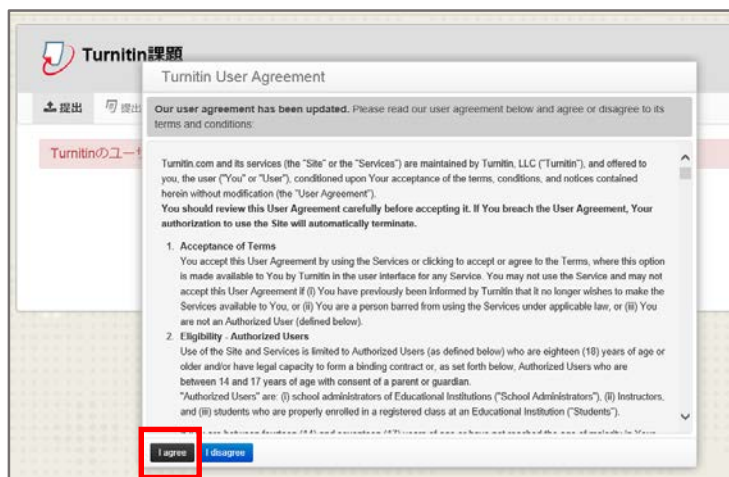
Turnitin課題

提出 提出

Turnitinのユー

Turnitin User Agreement

Our user agreement has been updated. Please read our user agreement below and agree or disagree to its terms and conditions:

Turnitin.com and its services (the "Site" or the "Services") are maintained by Turnitin, LLC ("Turnitin"), and offered to you, the user ("You" or "User"), conditioned upon Your acceptance of the terms, conditions, and notices contained herein without modification (the "User Agreement").
You should review this User Agreement carefully before accepting it. If You breach the User Agreement, Your authorization to use the Site will automatically terminate.

1. Acceptance of Terms
You accept this User Agreement by using the Services or clicking to accept or agree to the Terms, where this option is made available to You by Turnitin in the user interface for any Service. You may not use the Service and may not accept this User Agreement if (i) You have previously been informed by Turnitin that it no longer wishes to make the Services available to You, or (ii) You are a person barred from using the Services under applicable law, or (iii) You are not an Authorized User (defined below).
2. Eligibility - Authorized Users
Use of the Site and Services is limited to Authorized Users (as defined below) who are eighteen (18) years of age or older and/or have legal capacity to form a binding contract or, as set forth below, Authorized Users who are between 14 and 17 years of age with consent of a parent or guardian.
"Authorized Users" are: (i) school administrators of Educational Institutions ("School Administrators"), (ii) Instructors, and (iii) students who are properly enrolled in a registered class at an Educational Institution ("Students").
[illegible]

I agree I disagree